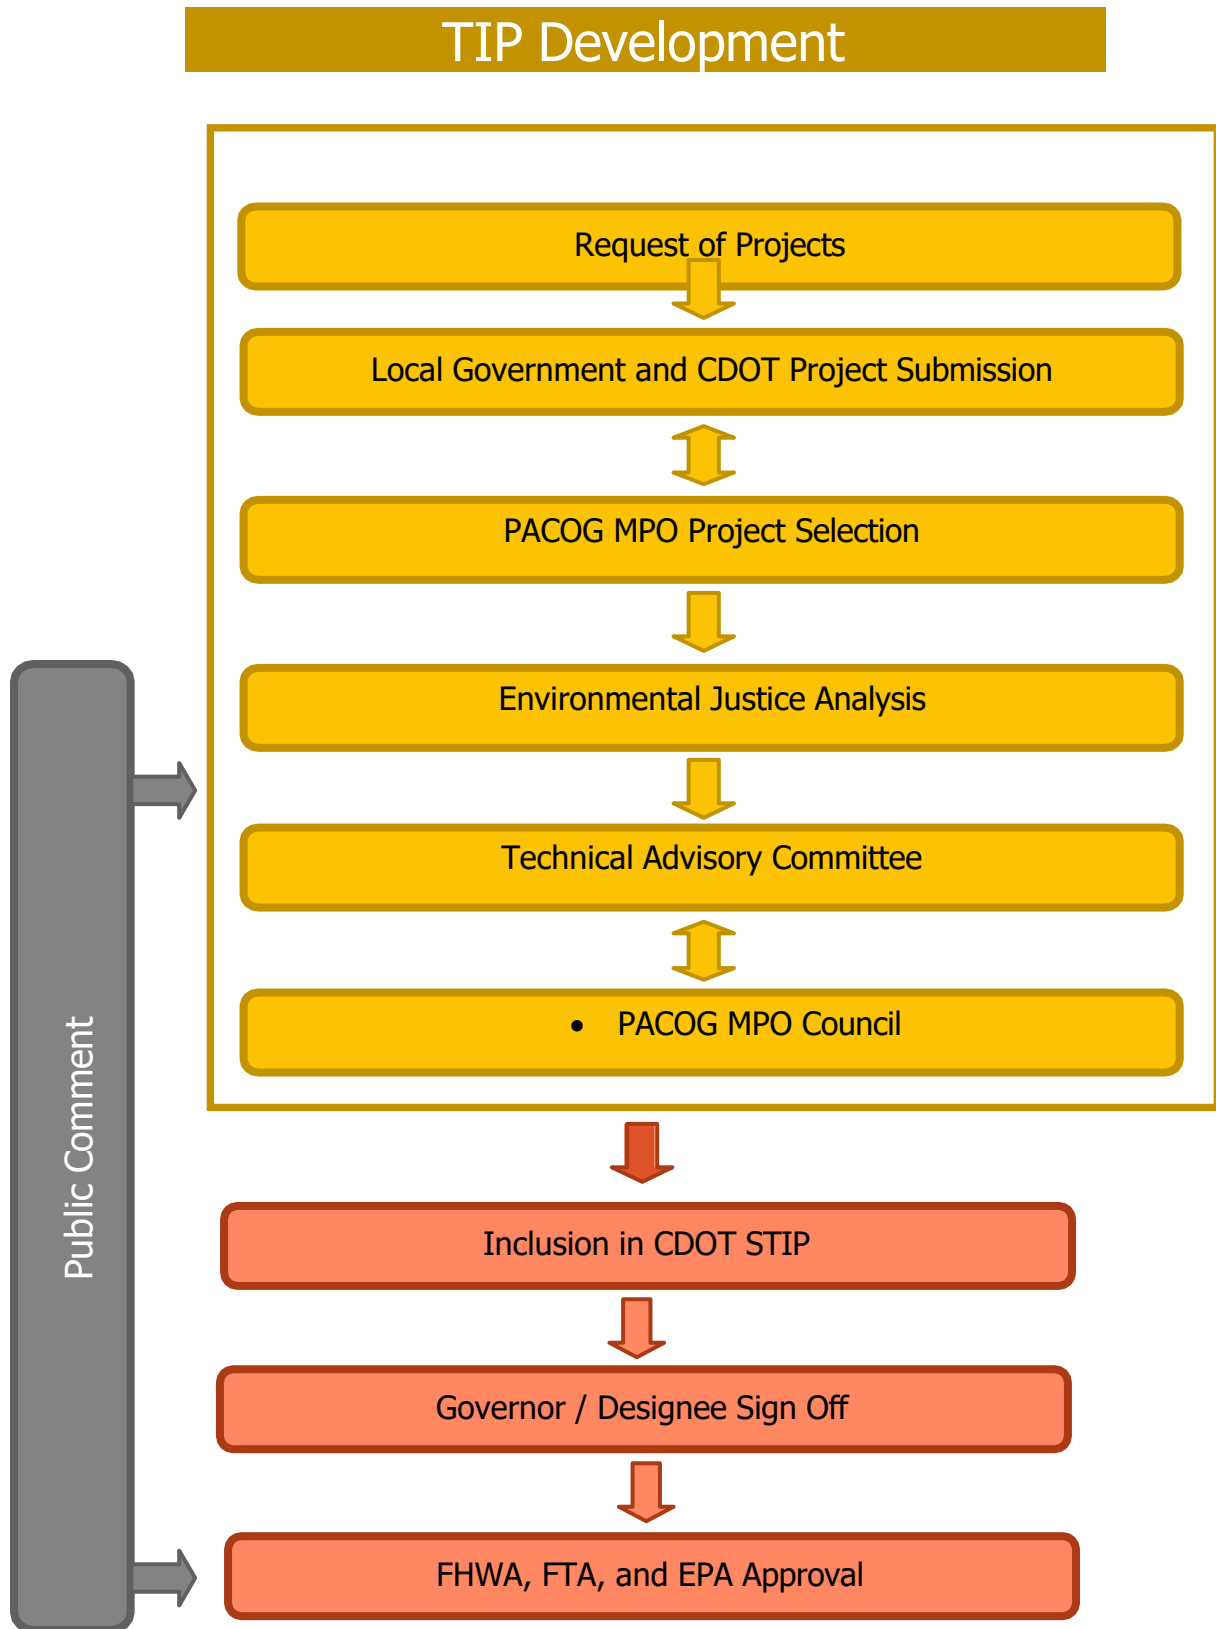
TIP Development

Request of Projects

Local Government and CDOT Project Submission

PACOG MPO Project Selection

Environmental Justice Analysis

Technical Advisory Committee

• PACOG MPO Council

Public Comment

Inclusion in CDOT STIP

Governor / Designee Sign Off

FHWA, FTA, and EPA Approval